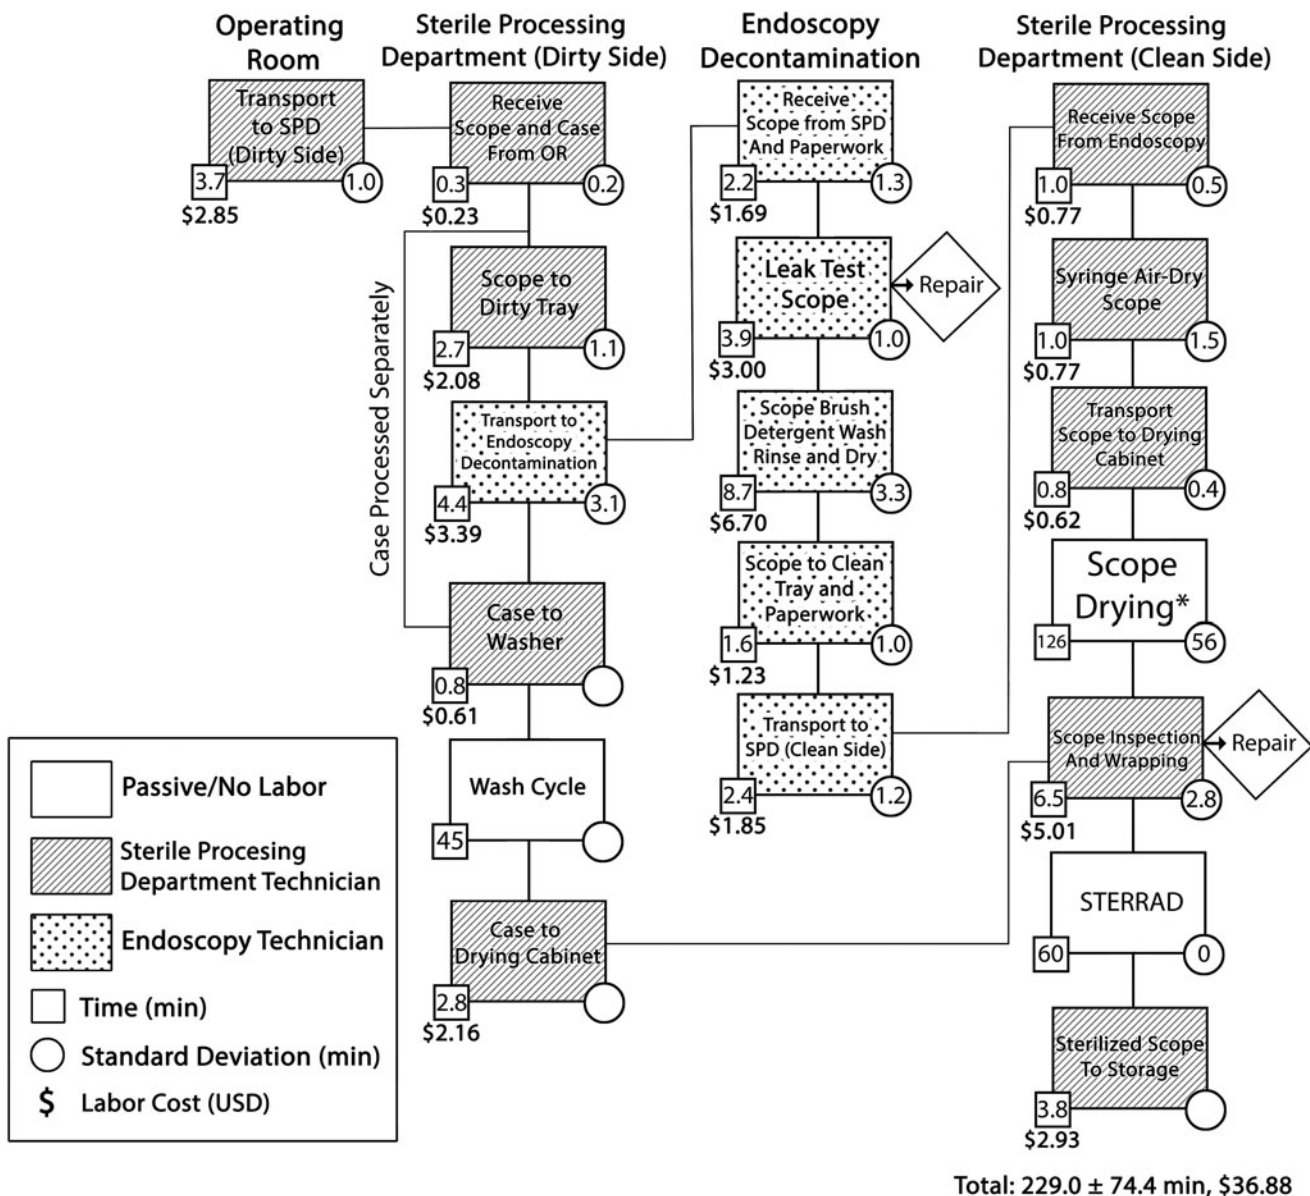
Operating Room

Transport to SPD (Dirty Side)
3.7
1.0
$2.85

Sterile Processing Department (Dirty Side)

Receive Scope and Case From OR
0.3
0.2
$0.23

Case Processed Separately

Scope to Dirty Tray
2.7
1.1
$2.08

Transport to Endoscopy Decontamination
4.4
3.1
$3.39

Case to Washer
0.8
$0.61

Wash Cycle
45

Case to Drying Cabinet
2.8
$2.16

Endoscopy Decontamination

Receive Scope from SPD And Paperwork
2.2
1.3
$1.69

Leak Test Scope
3.9
1.0
$3.00
Repair

Scope Brush Detergent Wash Rinse and Dry
8.7
3.3
$6.70

Scope to Clean Tray and Paperwork
1.6
1.0
$1.23

Transport to SPD (Clean Side)
2.4
1.2
$1.85

Sterile Processing Department (Clean Side)

Receive Scope From Endoscopy
1.0
0.5
$0.77

Syringe Air-Dry Scope
1.0
1.5
$0.77

Transport Scope to Drying Cabinet
0.8
0.4
$0.62

Scope Drying*
126
56

Scope Inspection And Wrapping
6.5
2.8
$5.01
Repair

STERRAD
60
0

Sterilized Scope To Storage
3.8
$2.93

Passive/No Labor
Sterile Procesing Department Technician
Endoscopy Technician
Time (min)
Standard Deviation (min)
$ Labor Cost (USD)

Total: 229.0 ± 74.4 min, $36.88